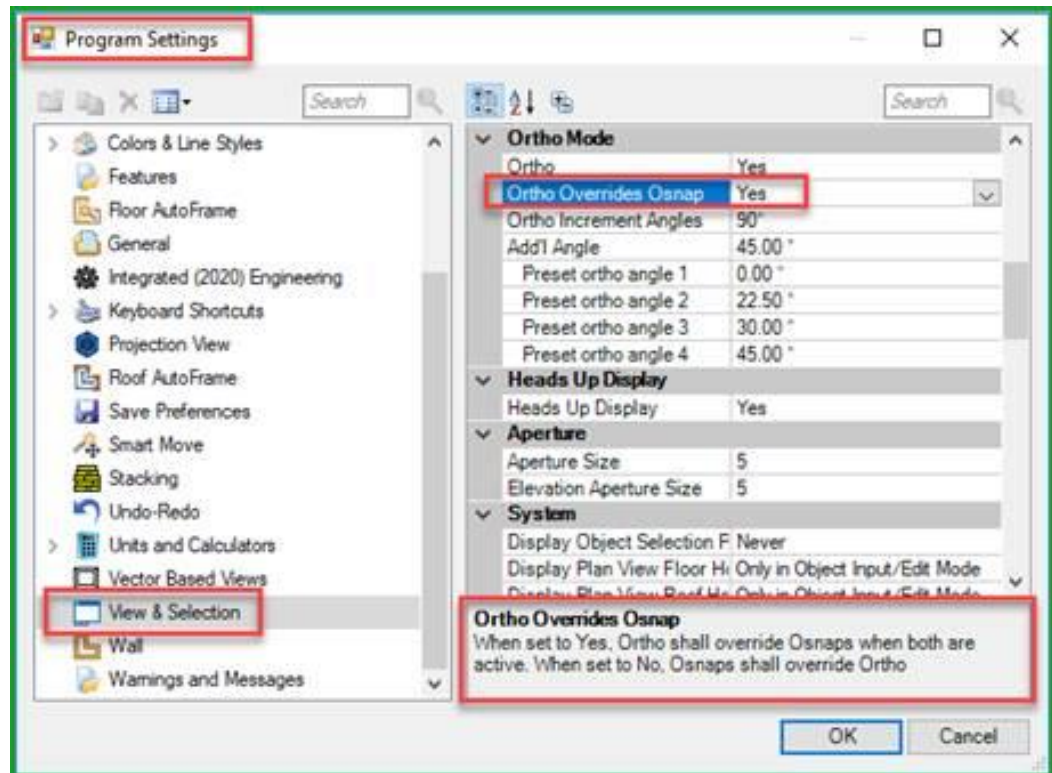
Program Settings

Search

Colors & Line Styles
Features
Floor AutoFrame
General
Integrated (2020) Engineering
Keyboard Shortcuts
Projection View
Roof AutoFrame
Save Preferences
Smart Move
Stacking
Undo-Redo
Units and Calculators
Vector Based Views
View & Selection
Wall
Warnings and Messages

Search

| Ortho Mode | |
|---|---|
| Ortho | Yes |
| Ortho Overrides Osnap | Yes |
| Ortho Increment Angles | 90° |
| Add'l Angle | 45.00 ° |
| Preset ortho angle 1 | 0.00 ° |
| Preset ortho angle 2 | 22.50 ° |
| Preset ortho angle 3 | 30.00 ° |
| Preset ortho angle 4 | 45.00 ° |
| **Heads Up Display** | |
| Heads Up Display | Yes |
| **Aperture** | |
| Aperture Size | 5 |
| Elevation Aperture Size | 5 |
| **System** | |
| Display Object Selection F | Never |
| Display Plan View Floor H | Only in Object Input/Edit Mode |
| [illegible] | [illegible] |

Ortho Overrides Osnap
When set to Yes, Ortho shall override Osnaps when both are active. When set to No, Osnaps shall override Ortho

OK
Cancel